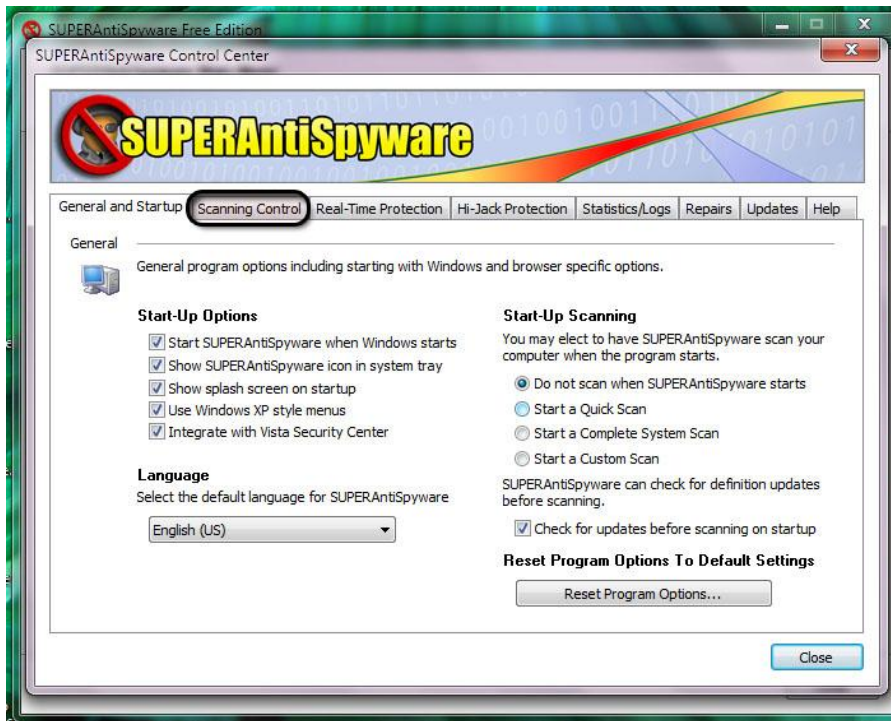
SUPERAntiSpyware Free Edition

SUPERAntiSpyware Control Center

SUPERAntiSpyware

General and Startup | Scanning Control | Real-Time Protection | Hi-Jack Protection | Statistics/Logs | Repairs | Updates | Help

General

General program options including starting with Windows and browser specific options.

Start-Up Options

Start SUPERAntiSpyware when Windows starts
Show SUPERAntiSpyware icon in system tray
Show splash screen on startup
Use Windows XP style menus
Integrate with Vista Security Center

Language

Select the default language for SUPERAntiSpyware

English (US)

Start-Up Scanning

You may elect to have SUPERAntiSpyware scan your computer when the program starts.

Do not scan when SUPERAntiSpyware starts
Start a Quick Scan
Start a Complete System Scan
Start a Custom Scan

SUPERAntiSpyware can check for definition updates before scanning.

Check for updates before scanning on startup

Reset Program Options To Default Settings

Reset Program Options...

Close